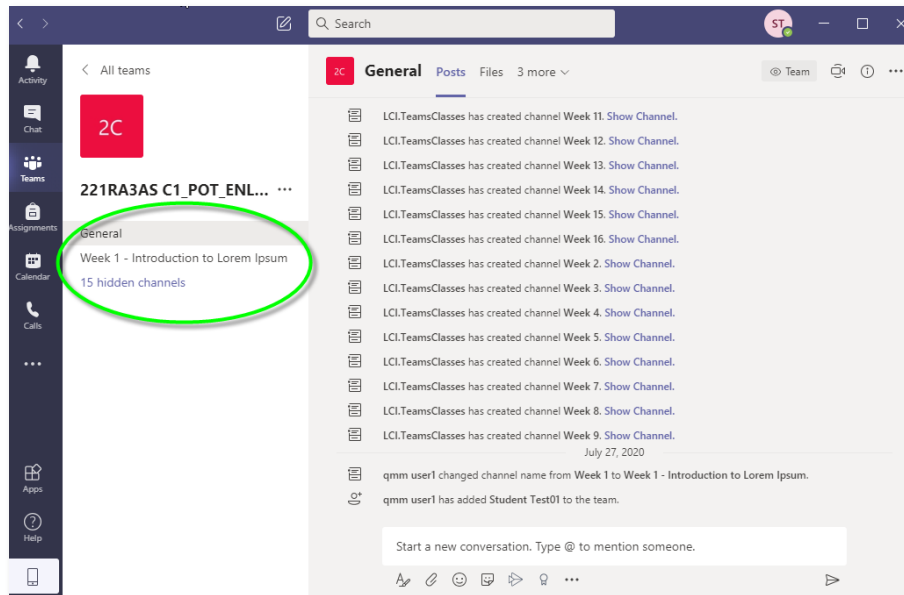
Search

ST

Activity

Chat

Teams

Assignments

Calendar

Calls

...

Apps

Help

< All teams

2C

221RA3AS C1_POT_ENL... ...

General

Week 1 - Introduction to Lorem Ipsum

15 hidden channels

2C General Posts Files 3 more

Team

LCI.TeamsClasses has created channel Week 11. Show Channel.

LCI.TeamsClasses has created channel Week 12. Show Channel.

LCI.TeamsClasses has created channel Week 13. Show Channel.

LCI.TeamsClasses has created channel Week 14. Show Channel.

LCI.TeamsClasses has created channel Week 15. Show Channel.

LCI.TeamsClasses has created channel Week 16. Show Channel.

LCI.TeamsClasses has created channel Week 2. Show Channel.

LCI.TeamsClasses has created channel Week 3. Show Channel.

LCI.TeamsClasses has created channel Week 4. Show Channel.

LCI.TeamsClasses has created channel Week 5. Show Channel.

LCI.TeamsClasses has created channel Week 6. Show Channel.

LCI.TeamsClasses has created channel Week 7. Show Channel.

LCI.TeamsClasses has created channel Week 8. Show Channel.

LCI.TeamsClasses has created channel Week 9. Show Channel.

July 27, 2020

qmm user1 changed channel name from Week 1 to Week 1 - Introduction to Lorem Ipsum.

qmm user1 has added Student Test01 to the team.

Start a new conversation. Type @ to mention someone.